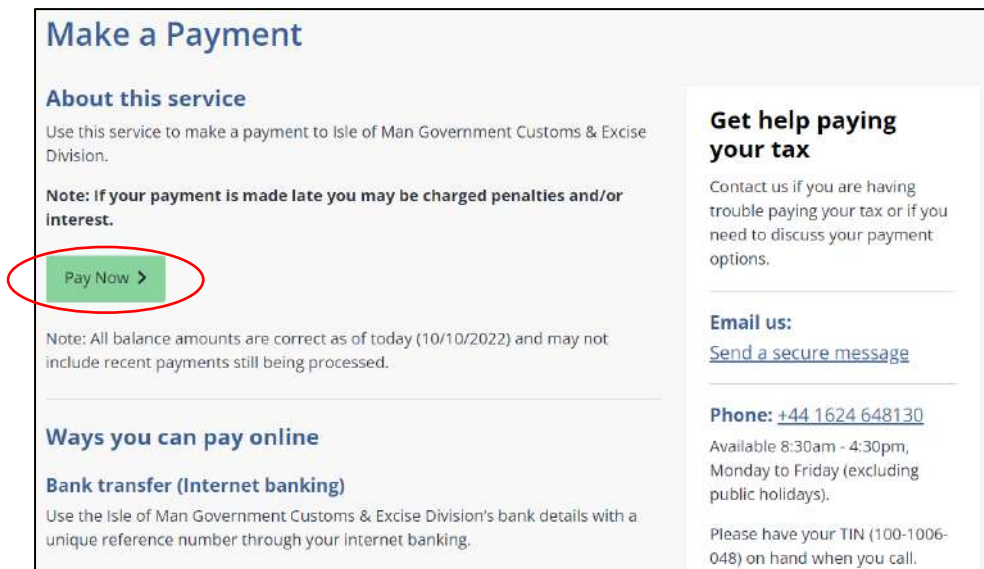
Make a Payment

About this service

Use this service to make a payment to Isle of Man Government Customs & Excise Division.

Note: If your payment is made late you may be charged penalties and/or interest.

Pay Now >

Note: All balance amounts are correct as of today (10/10/2022) and may not include recent payments still being processed.

Ways you can pay online

Bank transfer (Internet banking)

Use the Isle of Man Government Customs & Excise Division's bank details with a unique reference number through your internet banking.

Get help paying your tax

Contact us if you are having trouble paying your tax or if you need to discuss your payment options.

Email us:
Send a secure message

Phone: +44 1624 648130
Available 8:30am - 4:30pm, Monday to Friday (excluding public holidays).

Please have your TIN (100-1006-048) on hand when you call.